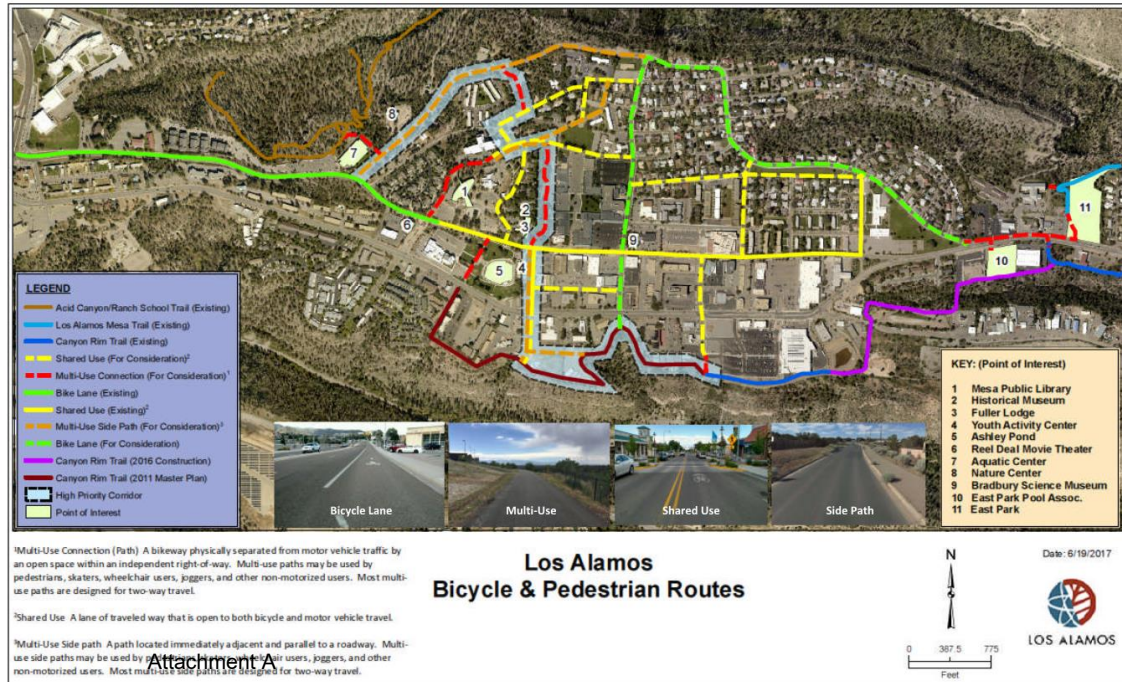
8
7
1
2
3
6
5
4
9
11
10

LEGEND
Acid Canyon/Ranch School Trail (Existing)
Los Alamos Mesa Trail (Existing)
Canyon Rim Trail (Existing)
Shared Use (For Consideration)$^2$
Multi-Use Connection (For Consideration)$^1$
Bike Lane (Existing)
Shared Use (Existing)$^2$
Multi-Use Side Path (For Consideration)$^3$
Bike Lane (For Consideration)
Canyon Rim Trail (2016 Construction)
Canyon Rim Trail (2011 Master Plan)
High Priority Corridor
Point of Interest

Bicycle Lane
Multi-Use
Shared Use
Side Path

KEY: (Point of Interest)
1 Mesa Public Library
2 Historical Museum
3 Fuller Lodge
4 Youth Activity Center
5 Ashley Pond
6 Reel Deal Movie Theater
7 Aquatic Center
8 Nature Center
9 Bradbury Science Museum
10 East Park Pool Assoc.
11 East Park

$^1$Multi-Use Connection (Path) A bikeway physically separated from motor vehicle traffic by an open space within an independent right-of-way. Multi-use paths may be used by pedestrians, skaters, wheelchair users, joggers, and other non-motorized users. Most multi-use paths are designed for two-way travel.

$^2$Shared Use A lane of traveled way that is open to both bicycle and motor vehicle travel.

$^3$Multi-Use Side path A path located immediately adjacent and parallel to a roadway. Multi-use side paths may be used by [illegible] wheelchair users, joggers, and other non-motorized users. Most multi-use side paths are designed for two-way travel.

Attachment A

Los Alamos
Bicycle & Pedestrian Routes

N

0 387.5 775
Feet

Date: 6/19/2017

LOS ALAMOS